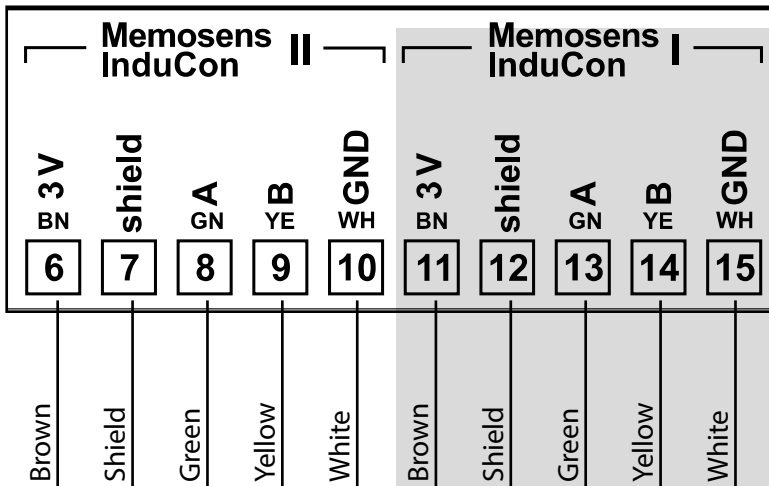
Memosens InduCon II

3 V
BN
6

shield
7

A
GN
8

B
YE
9

GND
WH
10

Brown

Shield

Green

Yellow

White

Memosens InduCon I

3 V
BN
11

shield
12

A
GN
13

B
YE
14

GND
WH
15

Brown

Shield

Green

Yellow

White